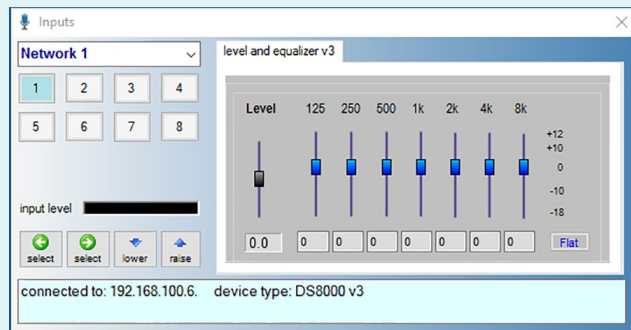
Inputs

Network 1

1 2 3 4
5 6 7 8

input level

select select lower raise

level and equalizer v3

Level 125 250 500 1k 2k 4k 8k

+12
+10
0
-10
-18

0.0 0 0 0 0 0 0 0

Flat

connected to: 192.168.100.6. device type: DS8000 v3